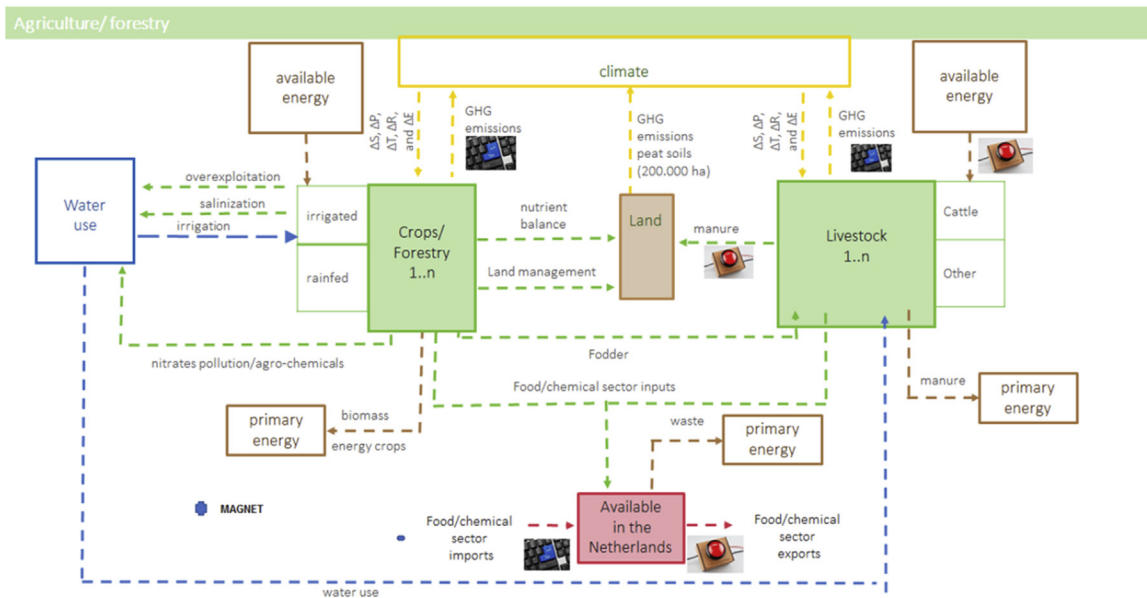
Agriculture/ forestry

available energy

climate

available energy

ΔS, ΔP, ΔT, ΔR, and ΔE

GHG emissions

GHG emissions peat soils (200.000 ha)

ΔS, ΔP, ΔT, ΔR, and ΔE

GHG emissions

Water use

overexploitation

salinization

irrigation

irrigated

rainfed

Crops/ Forestry 1..n

nutrient balance

Land management

Land

manure

Livestock 1..n

Cattle

Other

nitrates pollution/agro-chemicals

Fodder

Food/chemical sector inputs

manure

primary energy

primary energy

biomass

energy crops

waste

primary energy

MAGNET

Food/chemical sector imports

Available in the Netherlands

Food/chemical sector exports

water use